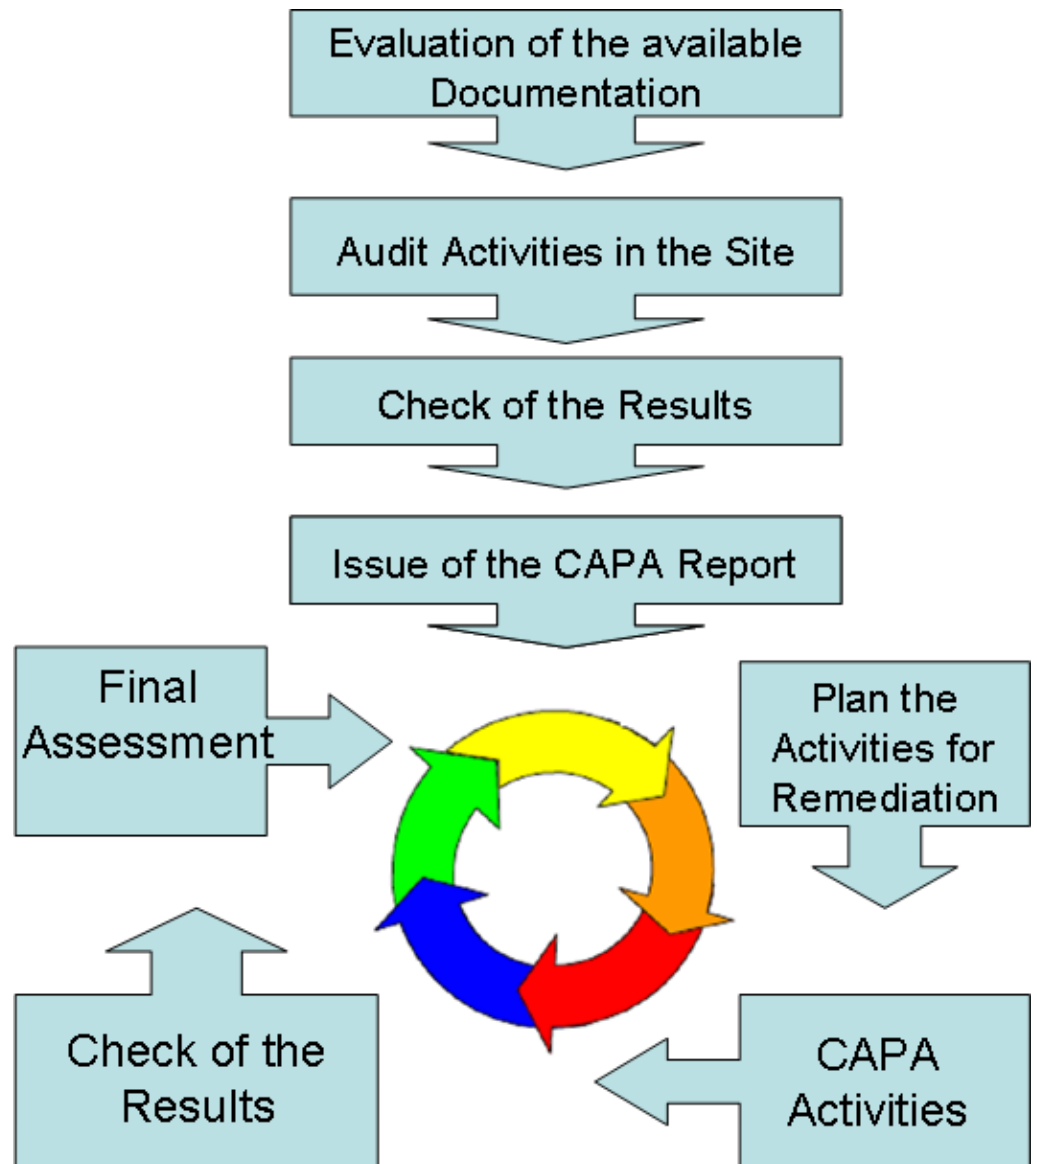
Evaluation of the available Documentation

Audit Activities in the Site

Check of the Results

Issue of the CAPA Report

Final Assessment

Plan the Activities for Remediation

Check of the Results

CAPA Activities